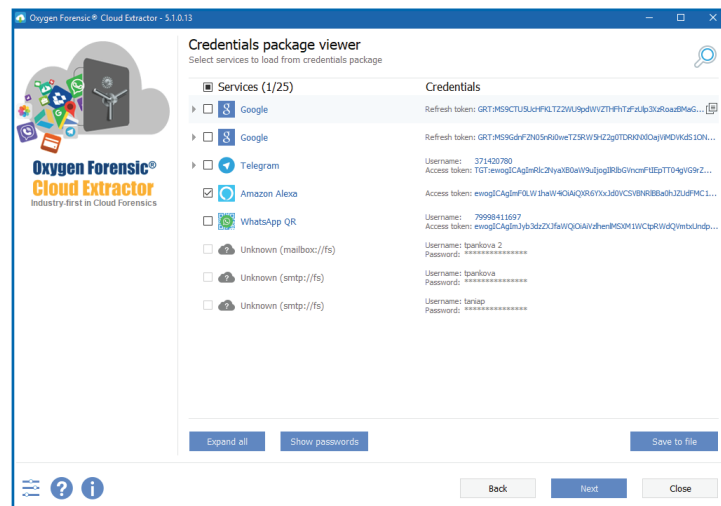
Oxygen Forensic® Cloud Extractor - 5.1.0.13

Credentials package viewer
Select services to load from credentials package

Oxygen Forensic®
Cloud Extractor
Industry-first in Cloud Forensics

| Services (1/25) | Credentials |
|---|---|
| Google | Refresh token: GRT:MS9CTU5UcHFKLTZ2WU9pdWVZTHFhTzFzUlp3XzRoazBMaG... |
| Google | Refresh token: GRT:MS9GdnFZN05nRi0weTZ5RW5HZ2g0TDRKNXlOajVMDVKdS1ON... |
| Telegram | Username: 371420780<br>Access token: TGT:ewogICAgImRlc2NyaXB0aW9uIjogIlRlbGVncmFtIEpTT04gVG9rZ... |
| Amazon Alexa | Access token: ewogICAgImF0LW1haW4iOiAiQXR6YXxJd0VCSVBNRlBBa0hJZUdFMC1... |
| WhatsApp QR | Username: 79998411697<br>Access token: ewogICAgImJyb3dzZXJfaWQiOiAiVzlhenlMSXM1VCtpRWdQVmtxUndp... |
| Unknown (mailbox://fs) | Username: tpankova 2<br>Password: *************** |
| Unknown (smtp://fs) | Username: tpankova<br>Password: *************** |
| Unknown (smtp://fs) | Username: taniap<br>Password: *************** |

Expand all
Show passwords
Save to file

Back
Next
Close